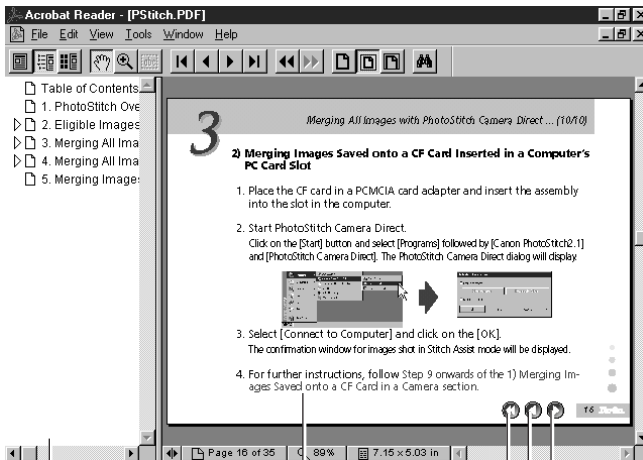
Acrobat Reader - [PStitch.PDF]
File Edit View Tools Window Help

Table of Contents
1. PhotoStitch Ove
2. Eligible Images
3. Merging All Ima
4. Merging All Ima
5. Merging Images

3

Merging All Images with PhotoStitch Camera Direct ... (10/10)

2) Merging Images Saved onto a CF Card Inserted in a Computer's PC Card Slot

1. Place the CF card in a PCMCIA card adapter and insert the assembly into the slot in the computer.

2. Start PhotoStitch Camera Direct.
Click on the [Start] button and select [Programs] followed by [Canon PhotoStitch2.1] and [PhotoStitch Camera Direct]. The PhotoStitch Camera Direct dialog will display.

3. Select [Connect to Computer] and click on the [OK].
The confirmation window for images shot in Stitch Assist mode will be displayed.

4. For further instructions, follow Step 9 onwards of the 1) Merging Images Saved onto a CF Card in a Camera section.

16

Page 16 of 35 89% 7.15 x 5.03 in